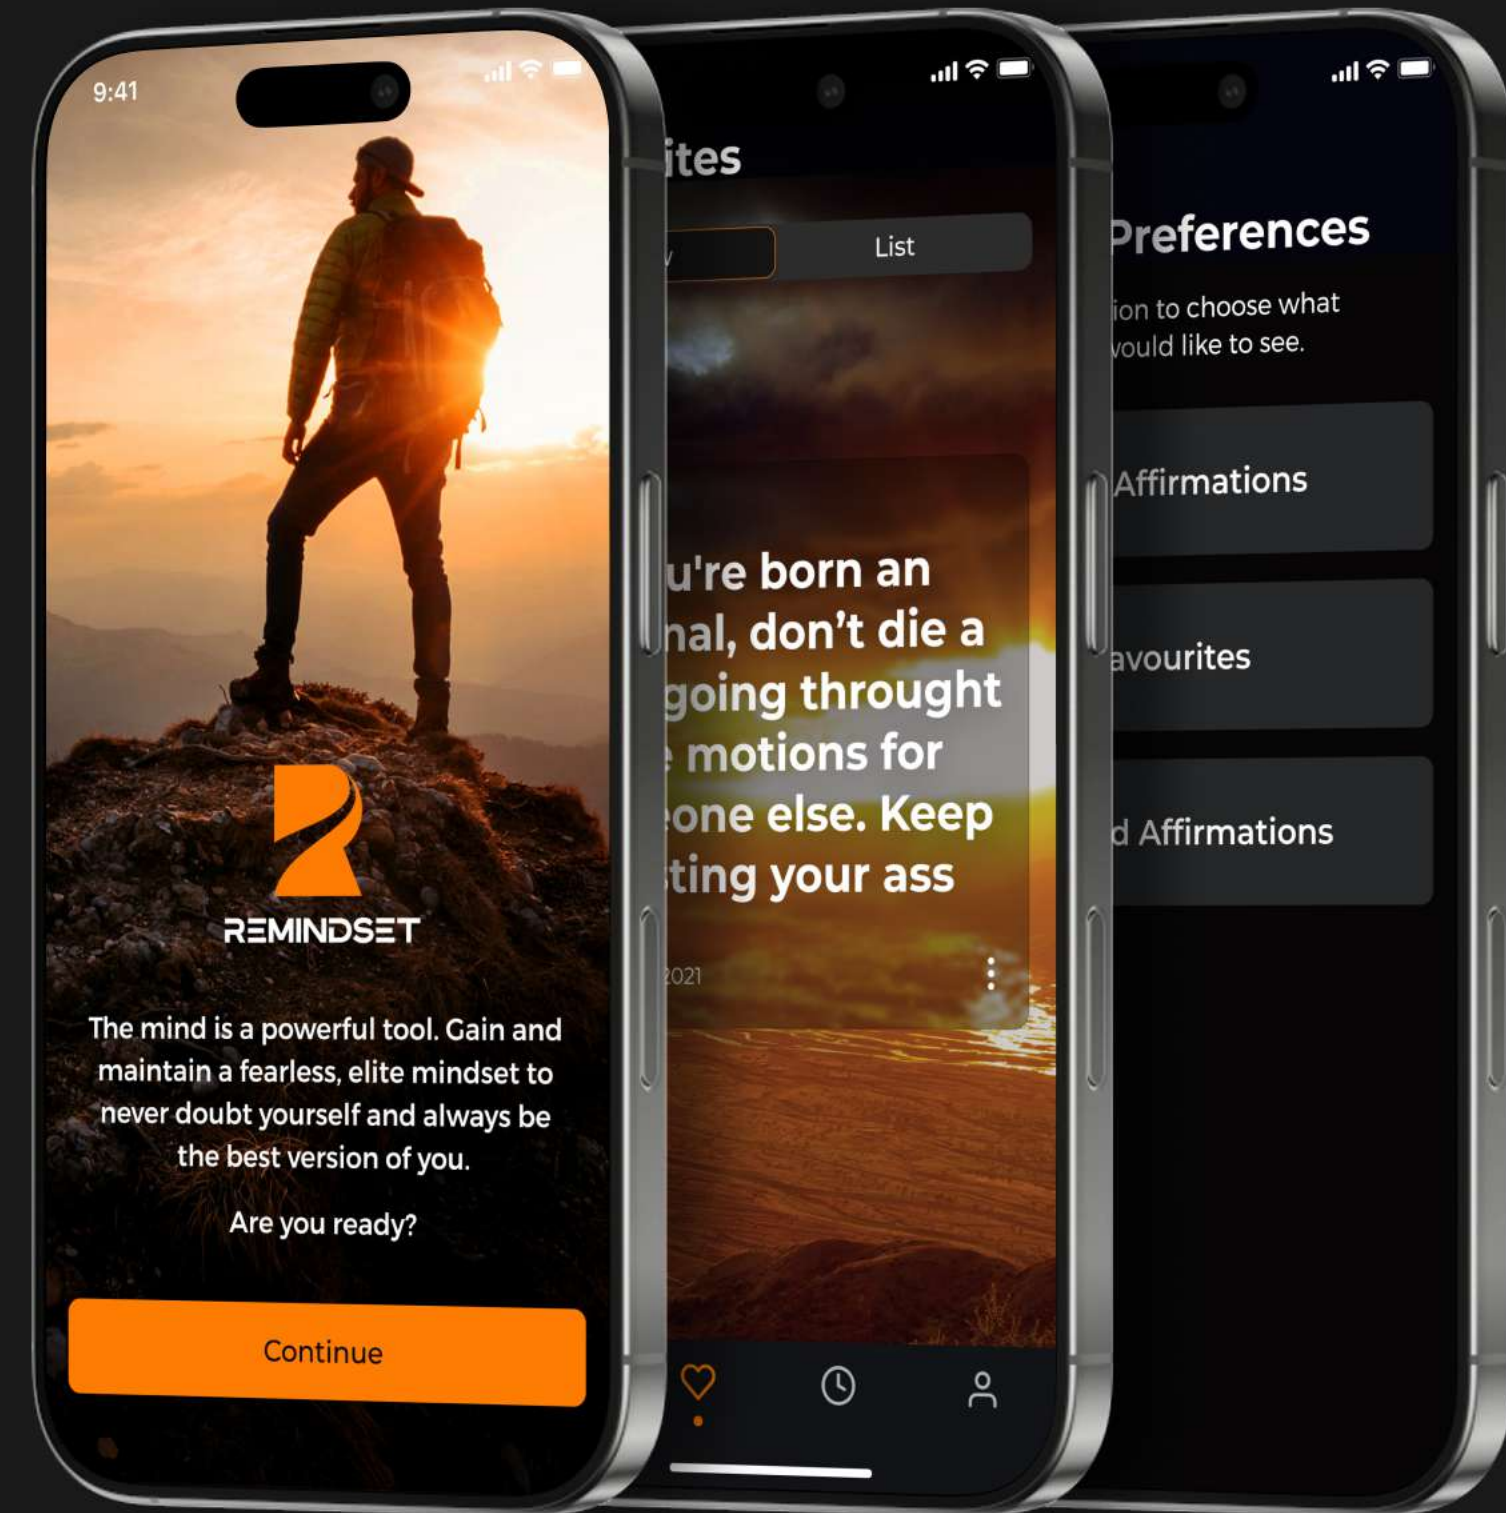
9:41

REMINDSET

The mind is a powerful tool. Gain and maintain a fearless, elite mindset to never doubt yourself and always be the best version of you.

Are you ready?

Continue

ites

List

u're born an
nal, don't die a
going throught
motions for
one else. Keep
ting your ass

021

Preferences

ion to choose what
vould like to see.

Affirmations

avourites

d Affirmations